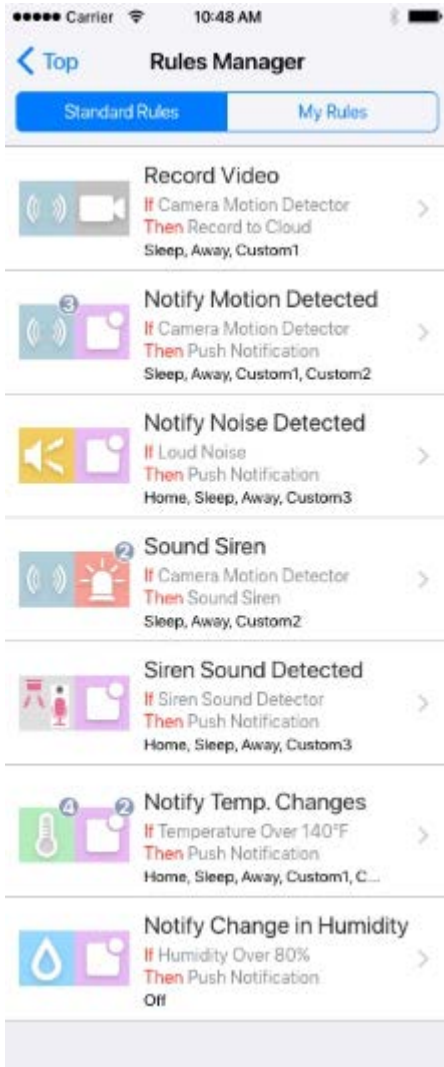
●●●●● Carrier 10:48 AM

< Top Rules Manager

Standard Rules My Rules

Record Video
If Camera Motion Detector
Then Record to Cloud
Sleep, Away, Custom1

3
Notify Motion Detected
If Camera Motion Detector
Then Push Notification
Sleep, Away, Custom1, Custom2

Notify Noise Detected
If Loud Noise
Then Push Notification
Home, Sleep, Away, Custom3

2
Sound Siren
If Camera Motion Detector
Then Sound Siren
Sleep, Away, Custom2

Siren Sound Detected
If Siren Sound Detector
Then Push Notification
Home, Sleep, Away, Custom3

4 2
Notify Temp. Changes
If Temperature Over 140°F
Then Push Notification
Home, Sleep, Away, Custom1, C...

Notify Change in Humidity
If Humidity Over 80%
Then Push Notification
Off